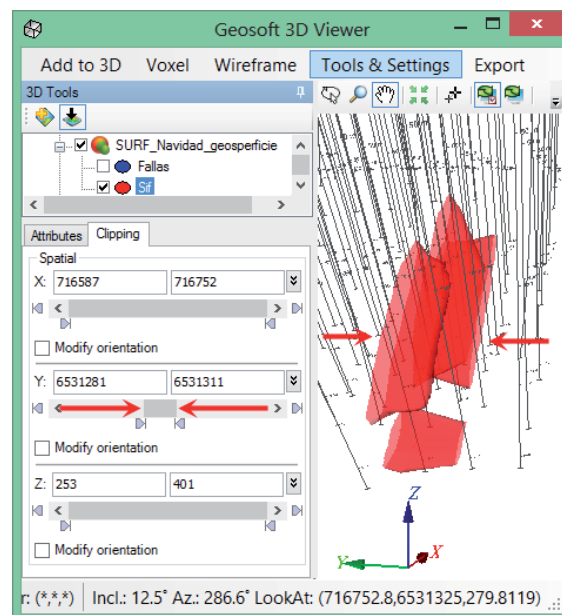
Geosoft 3D Viewer

Add to 3D Voxel Wireframe Tools & Settings Export

3D Tools

SURF_Navidad_geosperficie
Fallas
Sif

Attributes Clipping

Spatial

X: 716587 716752

Modify orientation

Y: 6531281 6531311

Modify orientation

Z: 253 401

Modify orientation

Z

Y X

r: (*,*,*) Incl.: 12.5° Az.: 286.6° LookAt: (716752.8,6531325,279.8119)